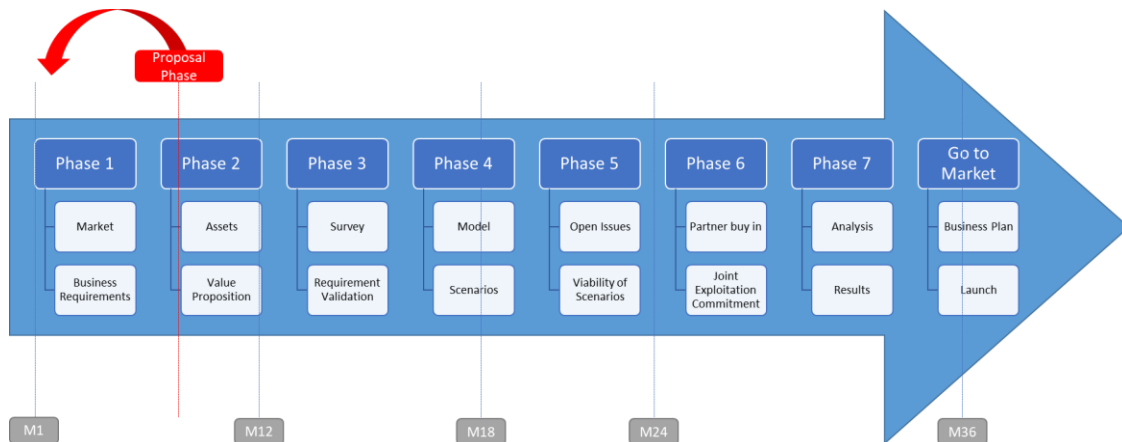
Proposal Phase

Phase 1
Market
Business Requirements

Phase 2
Assets
Value Proposition

Phase 3
Survey
Requirement Validation

Phase 4
Model
Scenarios

Phase 5
Open Issues
Viability of Scenarios

Phase 6
Partner buy in
Joint Exploitation Commitment

Phase 7
Analysis
Results

Go to Market
Business Plan
Launch

M1
M12
M18
M24
M36